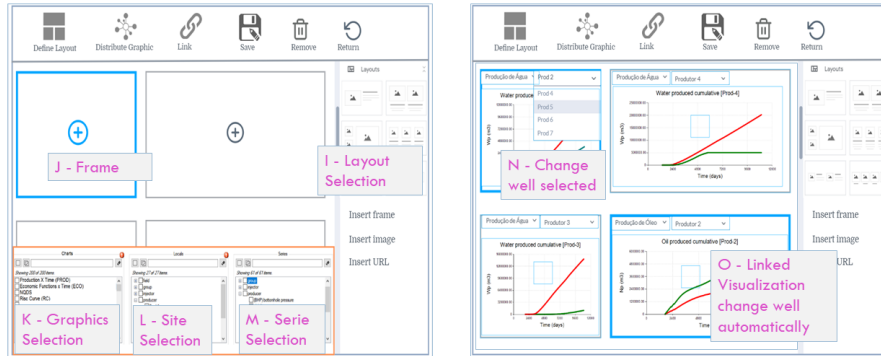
Define Layout
Distribute Graphic
Link
Save
Remove
Return

Layouts

J - Frame

I - Layout Selection

Insert frame
Insert image
Insert URL

Charts
Showing 200 of 200 items
Production X Time (PROD)
Economic Functions x Time (ECO)
NQDS
Rec Curve (RC)

Locals
Showing 27 of 27 items
field
group
injector
producer

Series
Showing 61 of 61 items
group
injector
producer
BHP (bottomhole pressure)

K - Graphics Selection

L - Site Selection

M - Serie Selection

Define Layout
Distribute Graphic
Link
Save
Remove
Return

Layouts

Produção de Água
Prod 2
Prod 4
Prod 5
Prod 6
Prod 7
Water produce

Produção de Água
Produtor 4
Water produced cumulative [Prod-4]
Time (days)

N - Change well selected

Insert frame
Insert image
Insert URL

Produção de Água
Produtor 3
Water produced cumulative [Prod-3]
Time (days)

Produção de Óleo
Produtor 2
Oil produced cumulative [Prod-2]
Time (days)

O - Linked Visualization change well automatically